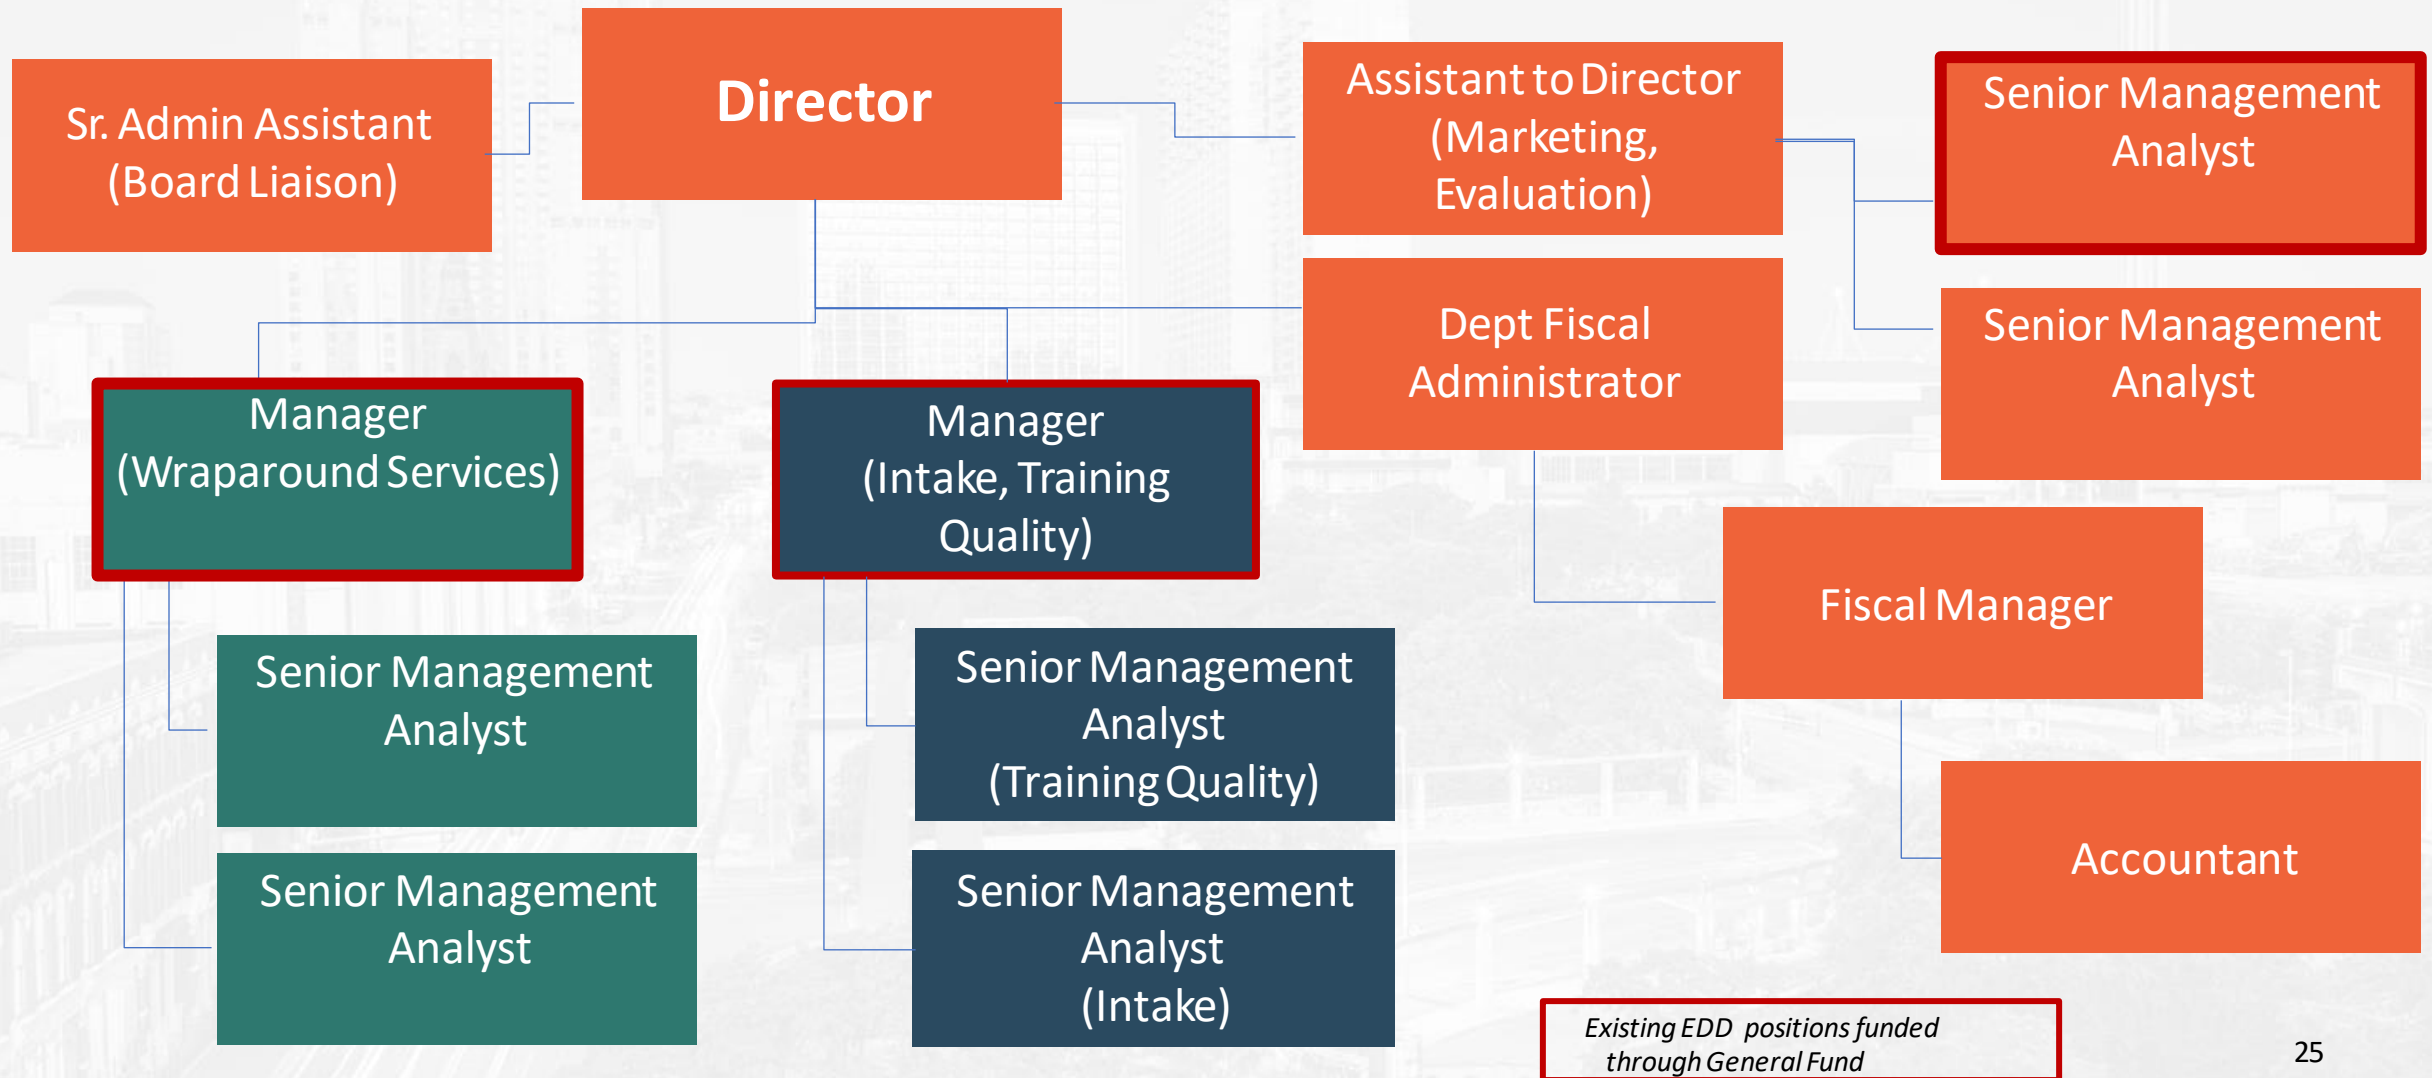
Sr. Admin Assistant (Board Liaison)

Director

Assistant to Director (Marketing, Evaluation)

Senior Management Analyst

Dept Fiscal Administrator

Senior Management Analyst

Manager (Wraparound Services)

Manager (Intake, Training Quality)

Fiscal Manager

Senior Management Analyst

Senior Management Analyst (Training Quality)

Accountant

Senior Management Analyst

Senior Management Analyst (Intake)

Existing EDD positions funded through General Fund

25